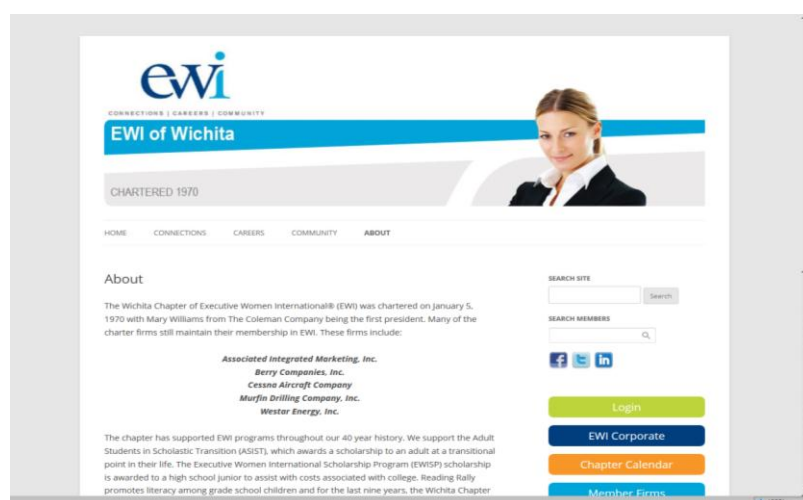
ewi

CONNECTIONS | CAREERS | COMMUNITY

EWI of Wichita

CHARTERED 1970

HOME CONNECTIONS CAREERS COMMUNITY ABOUT

About

The Wichita Chapter of Executive Women International® (EWI) was chartered on January 5, 1970 with Mary Williams from The Coleman Company being the first president. Many of the charter firms still maintain their membership in EWI. These firms include:

Associated Integrated Marketing, Inc.
Berry Companies, Inc.
Cessna Aircraft Company
Murfin Drilling Company, Inc.
Westar Energy, Inc.

The chapter has supported EWI programs throughout our 40 year history. We support the Adult Students in Scholastic Transition (ASIST), which awards a scholarship to an adult at a transitional point in their life. The Executive Women International Scholarship Program (EWISP) scholarship is awarded to a high school junior to assist with costs associated with college. Reading Rally promotes literacy among grade school children and for the last nine years, the Wichita Chapter

SEARCH SITE

Search

SEARCH MEMBERS

Login

EWI Corporate

Chapter Calendar

Member Firms